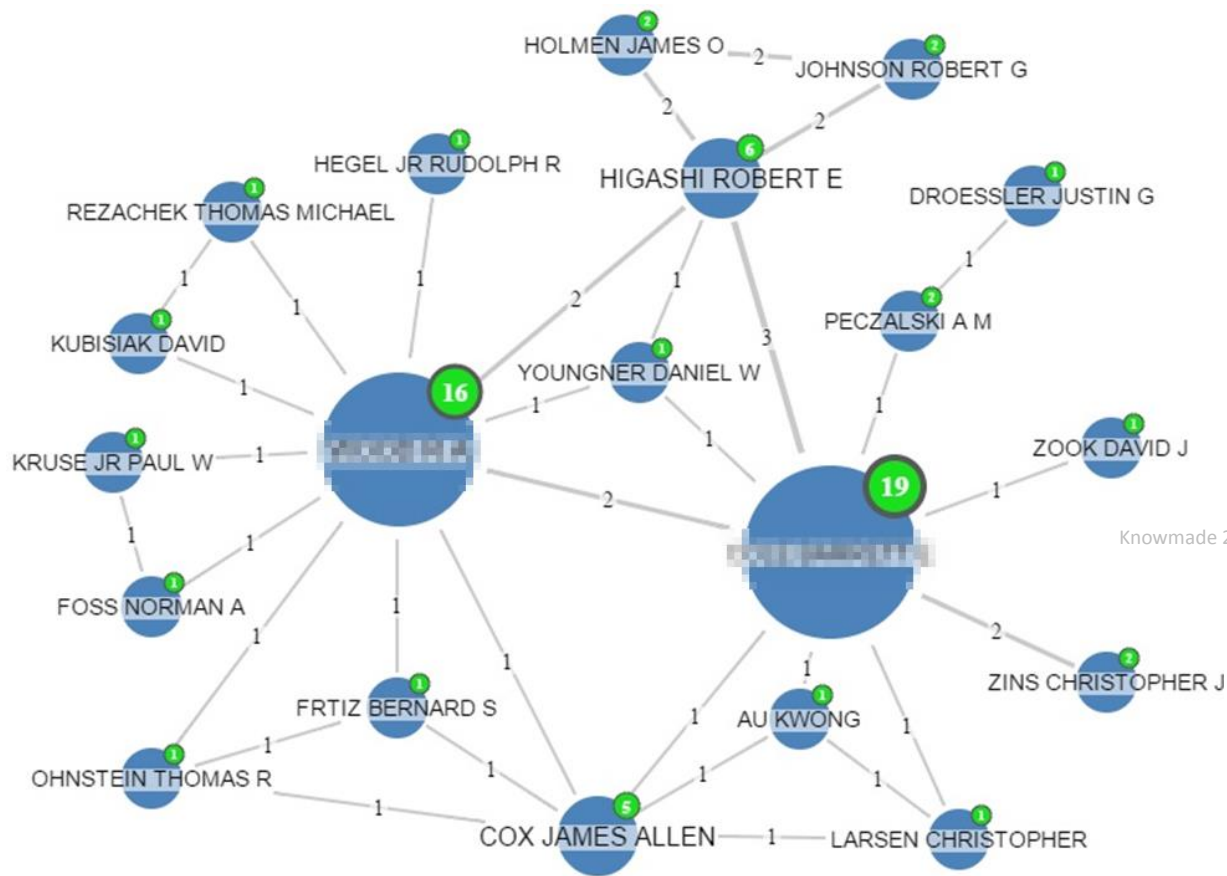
2 HOLMEN JAMES O 2 2 JOHNSON ROBERT G

2 2

1 HEGEL JR RUDOLPH R

6 HIGASHI ROBERT E

1 DROESSLER JUSTIN G

1 REZACHEK THOMAS MICHAEL

1 1 1 1

2 PECZALSKI A M

1 KUBISIAK DAVID

2 3

1 YOUNGNER DANIEL W

1 16 1

1 1

1 KRUSE JR PAUL W 1

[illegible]

1 ZOOK DAVID J

19

1 2

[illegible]

Knowmade 2

1 1

1 FOSS NORMAN A

1 1

2

1 1

2 ZINS CHRISTOPHER J

1 FRTIZ BERNARD S

1 AU KWONG

1 1

1 OHNSTEIN THOMAS R

1 1 1

1 1

5 COX JAMES ALLEN 1 1 LARSEN CHRISTOPHER